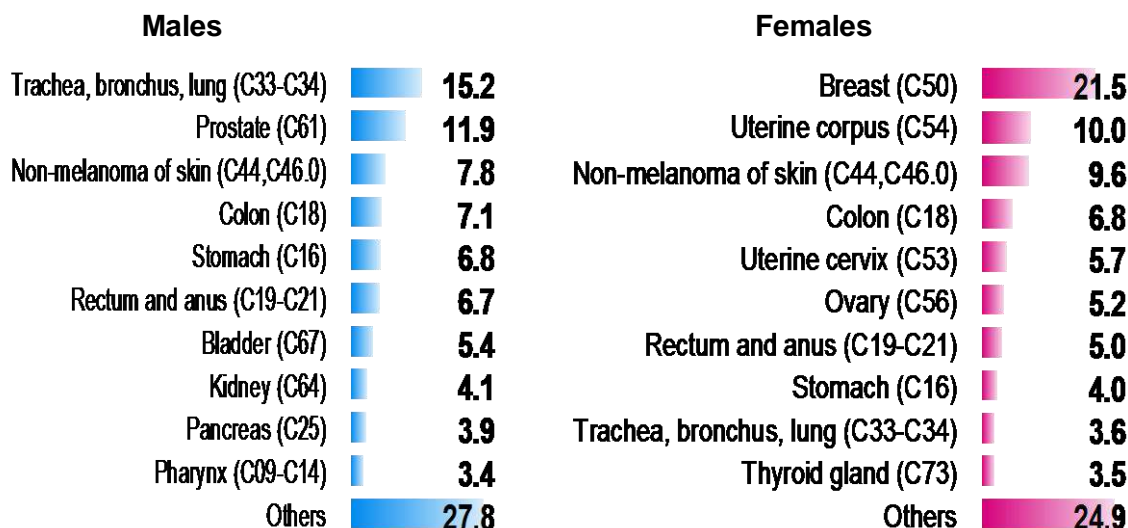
Males

| | |
|---|---|
| Trachea, bronchus, lung (C33-C34) | 15.2 |
| Prostate (C61) | 11.9 |
| Non-melanoma of skin (C44,C46.0) | 7.8 |
| Colon (C18) | 7.1 |
| Stomach (C16) | 6.8 |
| Rectum and anus (C19-C21) | 6.7 |
| Bladder (C67) | 5.4 |
| Kidney (C64) | 4.1 |
| Pancreas (C25) | 3.9 |
| Pharynx (C09-C14) | 3.4 |
| Others | 27.8 |

Females

| | |
|---|---|
| Breast (C50) | 21.5 |
| Uterine corpus (C54) | 10.0 |
| Non-melanoma of skin (C44,C46.0) | 9.6 |
| Colon (C18) | 6.8 |
| Uterine cervix (C53) | 5.7 |
| Ovary (C56) | 5.2 |
| Rectum and anus (C19-C21) | 5.0 |
| Stomach (C16) | 4.0 |
| Trachea, bronchus, lung (C33-C34) | 3.6 |
| Thyroid gland (C73) | 3.5 |
| Others | 24.9 |